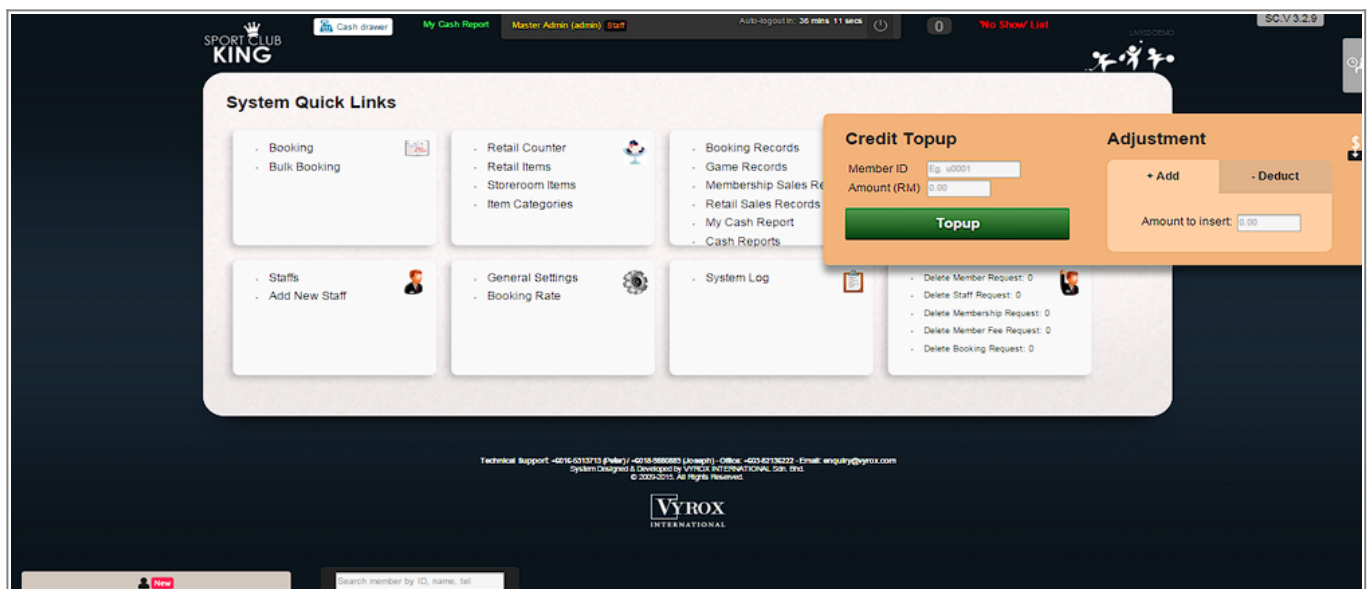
SPORT CLUB KING

Cash drawer

My Cash Report

Master Admin (admin) Staff

Auto-logout in: 36 mins 11 secs

0

'No Show' List

SC.V 3.2.9

LNKD-DEMO

System Quick Links

- Booking
- Bulk Booking

- Retail Counter
- Retail Items
- Storeroom Items
- Item Categories

- Booking Records
- Game Records
- Membership Sales Re
- Retail Sales Records
- My Cash Report
- Cash Reports

- Staffs
- Add New Staff

- General Settings
- Booking Rate

- System Log

- Delete Member Request: 0
- Delete Staff Request: 0
- Delete Membership Request: 0
- Delete Member Fee Request: 0
- Delete Booking Request: 0

Credit Topup

Member ID Eg. u0001

Amount (RM) 0.00

Topup

Adjustment

+ Add

- Deduct

Amount to insert: 0.00

Technical Support: +6016-5313713 (Peter) / +6018-5660683 (Joseph) - Office: +603-82136222 - Email: enquiry@vyrox.com
System Designed & Developed by VYROX INTERNATIONAL Sdn. Bhd.
© 2009-2015. All Rights Reserved.

VYROX INTERNATIONAL

New

Search member by ID, name, tel